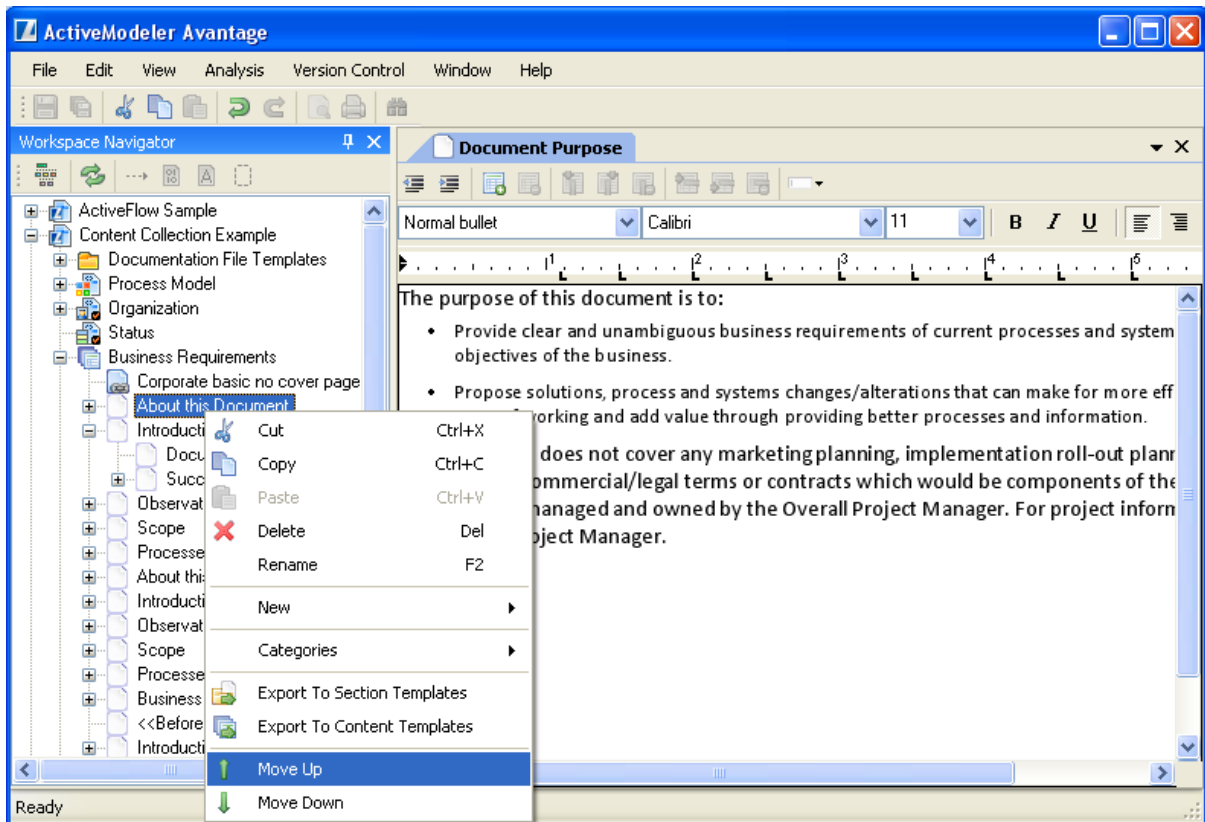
ActiveModeler Avantage

File Edit View Analysis Version Control Window Help

Workspace Navigator

ActiveFlow Sample
Content Collection Example
Documentation File Templates
Process Model
Organization
Status
Business Requirements
Corporate basic no cover page
About this Document
Introducti
Docu
Succ
Observat
Scope
Processe
About thi
Introducti
Observat
Scope
Processe
Business
<<Before
Introducti

Cut Ctrl+X
Copy Ctrl+C
Paste Ctrl+V
Delete Del
Rename F2
New
Categories
Export To Section Templates
Export To Content Templates
Move Up
Move Down

Ready

Document Purpose

Normal bullet Calibri 11 B I U

The purpose of this document is to:

• Provide clear and unambiguous business requirements of current processes and system objectives of the business.

• Propose solutions, process and systems changes/alterations that can make for more eff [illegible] working and add value through providing better processes and information.

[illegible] does not cover any marketing planning, implementation roll-out plann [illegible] commercial/legal terms or contracts which would be components of the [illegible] managed and owned by the Overall Project Manager. For project inform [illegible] oject Manager.